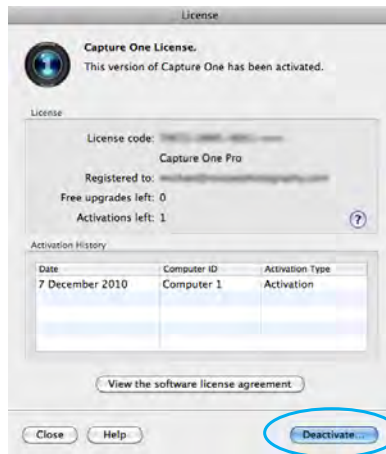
License

Capture One License.

This version of Capture One has been activated.

License

License code: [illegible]

Capture One Pro

Registered to: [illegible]

Free upgrades left: 0

Activations left: 1

?

Activation History

| Date | Computer ID | Activation Type |
|---|---|---|
| 7 December 2010 | Computer 1 | Activation |

View the software license agreement

Close

Help

Deactivate...